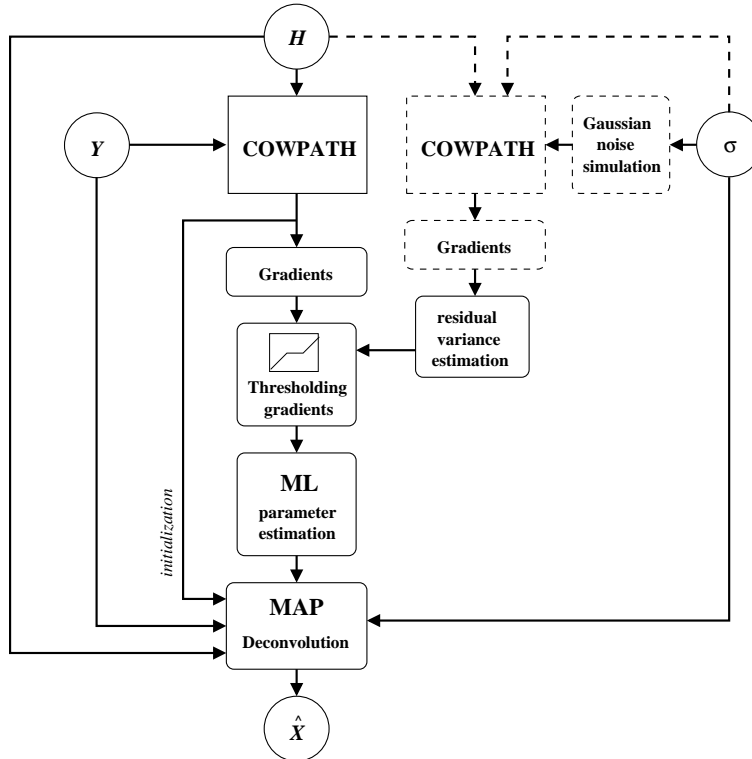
$H$

$Y$

COWPATH

COWPATH

Gaussian noise simulation

σ

Gradients

Gradients

residual variance estimation

Thresholding gradients

ML parameter estimation

initialization

MAP Deconvolution

$\hat{X}$